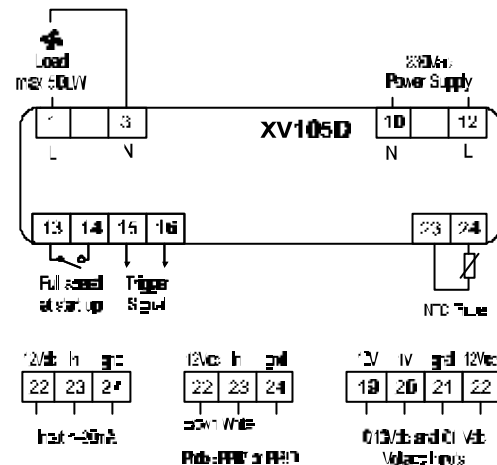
Load
max 500W

230Vac
Power Supply

1

3

XV105D

10

12

L

N

N

L

13

14

15

16

23

24

Full speed at start up

Trigger Signal

NTC Probe

12Vdc

In

gnd

22

23

24

Input 4÷20mA

12Vdc

In

gnd

22

23

24

Brown White

Probe PP07 or PP30

12V

1V

gnd

12Vdc

19

20

21

22

0/10Vdc and 0/1 Vdc Voltage Inputs